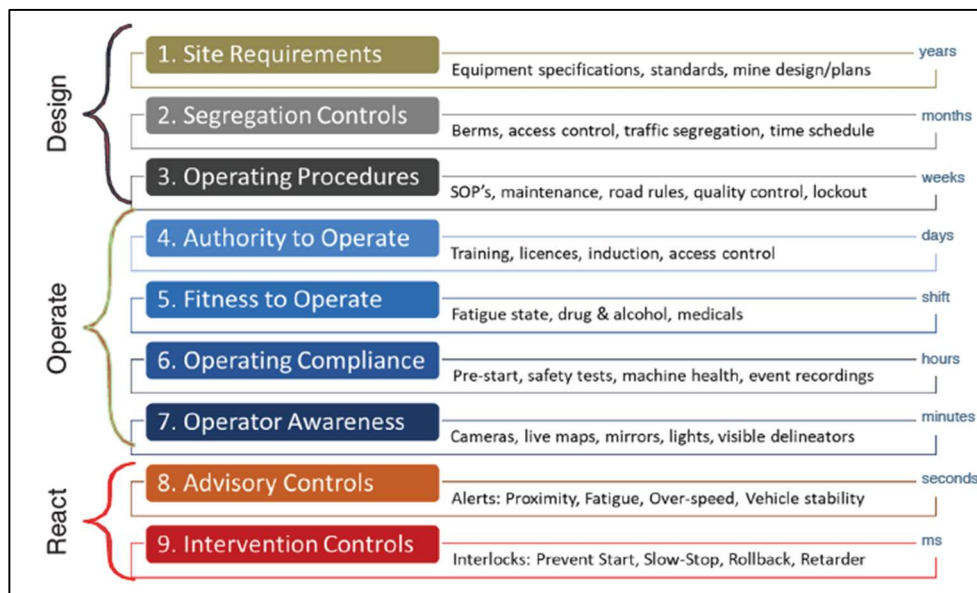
Design

1. Site Requirements
Equipment specifications, standards, mine design/plans
years

2. Segregation Controls
Berms, access control, traffic segregation, time schedule
months

3. Operating Procedures
SOP's, maintenance, road rules, quality control, lockout
weeks

Operate

4. Authority to Operate
Training, licences, induction, access control
days

5. Fitness to Operate
Fatigue state, drug & alcohol, medicals
shift

6. Operating Compliance
Pre-start, safety tests, machine health, event recordings
hours

7. Operator Awareness
Cameras, live maps, mirrors, lights, visible delineators
minutes

React

8. Advisory Controls
Alerts: Proximity, Fatigue, Over-speed, Vehicle stability
seconds

9. Intervention Controls
Interlocks: Prevent Start, Slow-Stop, Rollback, Retarder
ms